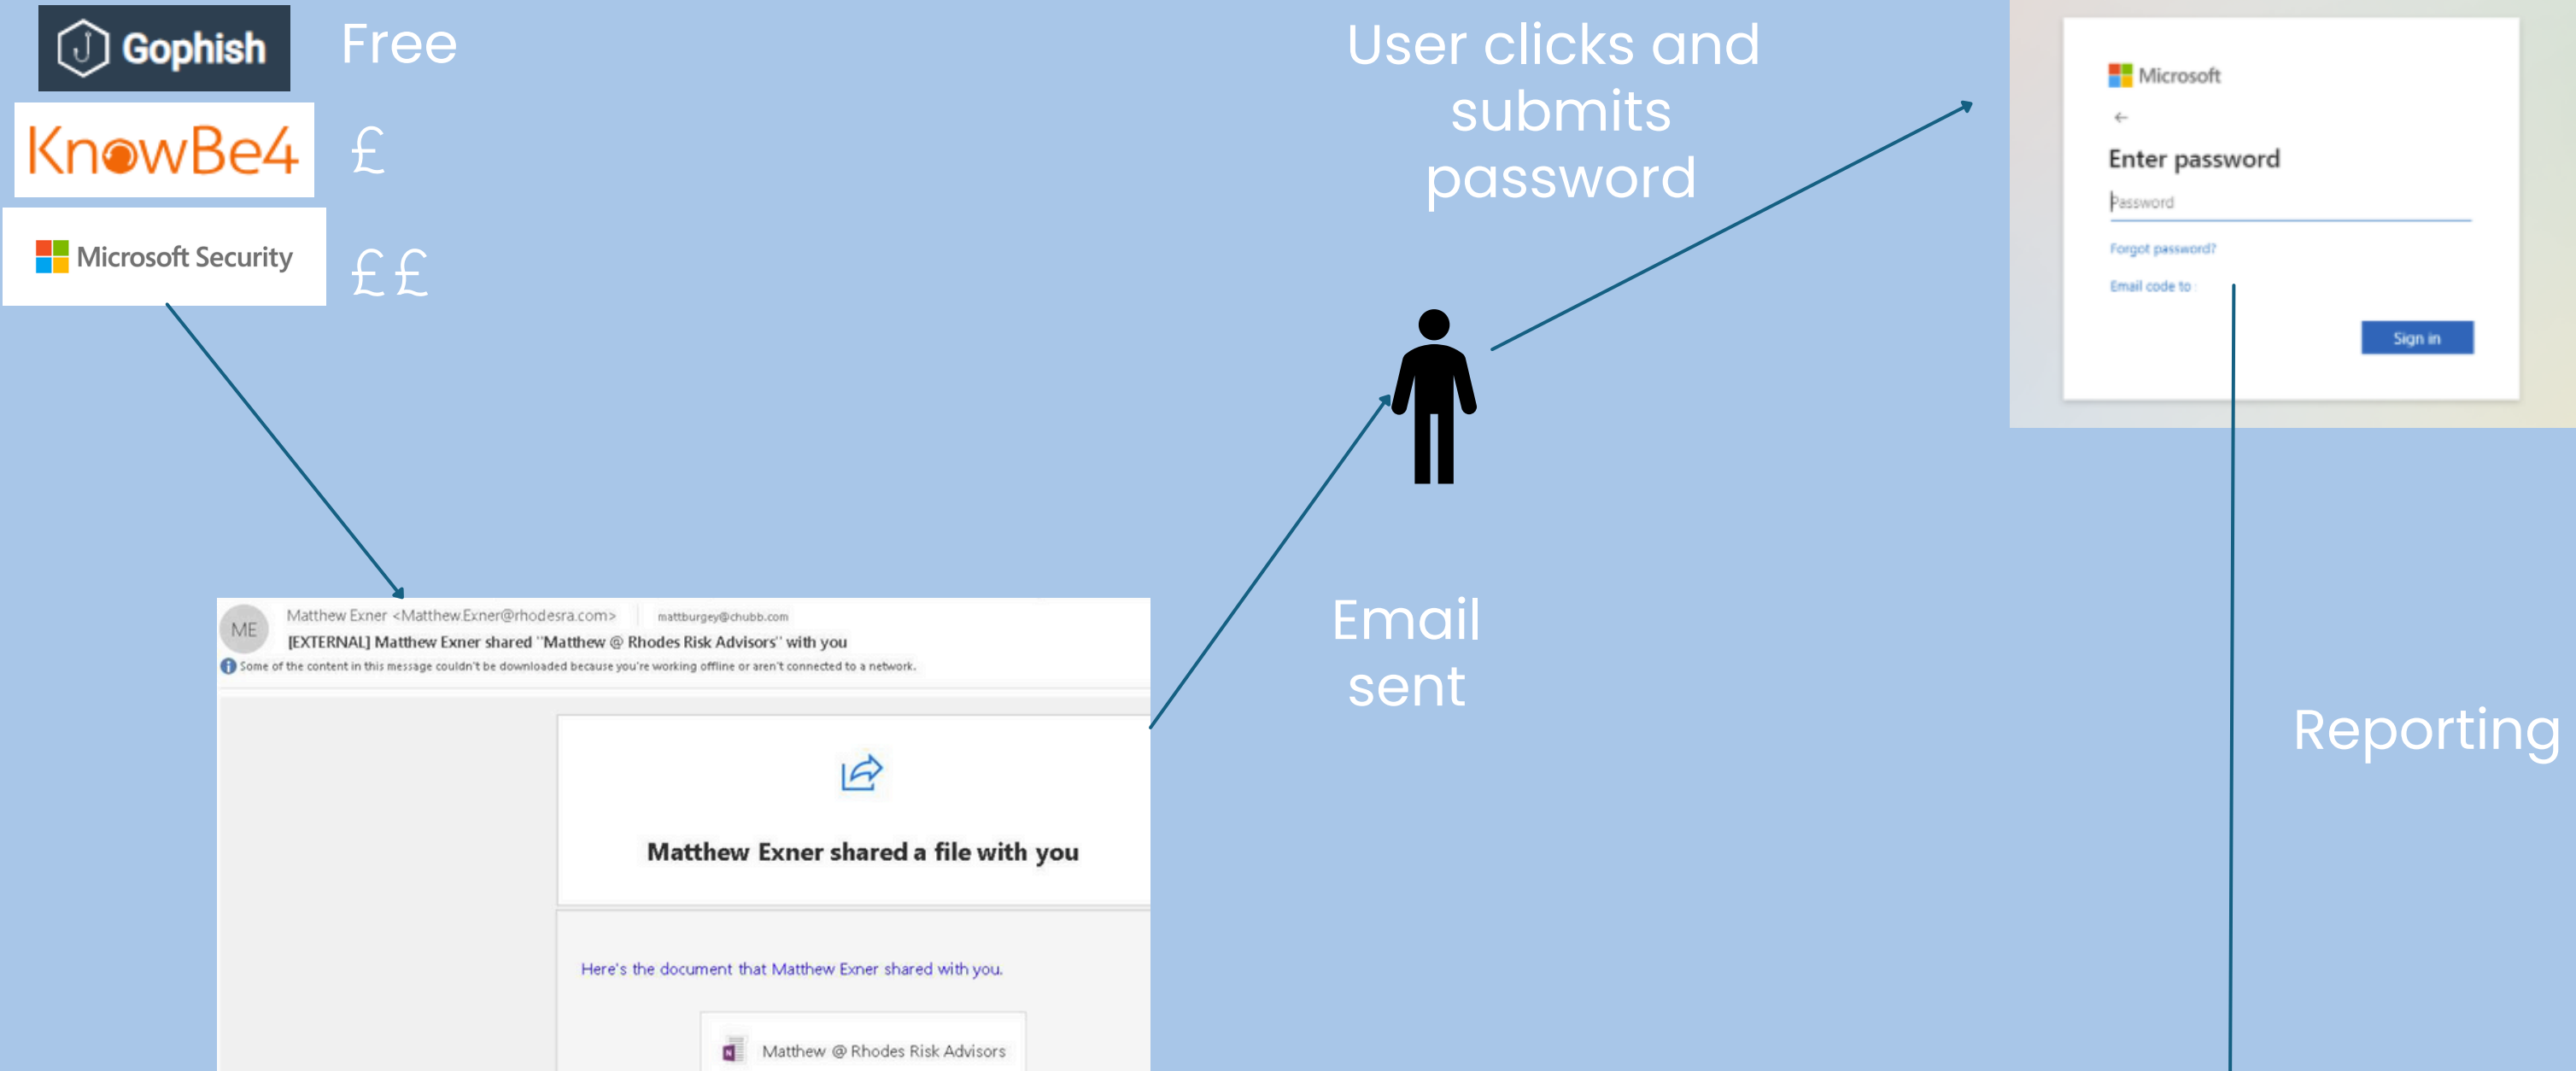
Gophish Free

KnowBe4 £

Microsoft Security ££

User clicks and submits password

Microsoft

←

Enter password

Password

Forgot password?

Email code to

Sign in

ME Matthew Exner <Matthew.Exner@rhodesra.com> mattburgey@chubb.com

[EXTERNAL] Matthew Exner shared "Matthew @ Rhodes Risk Advisors" with you

Some of the content in this message couldn't be downloaded because you're working offline or aren't connected to a network.

Matthew Exner shared a file with you

Here's the document that Matthew Exner shared with you.

Matthew @ Rhodes Risk Advisors

Email sent

Reporting